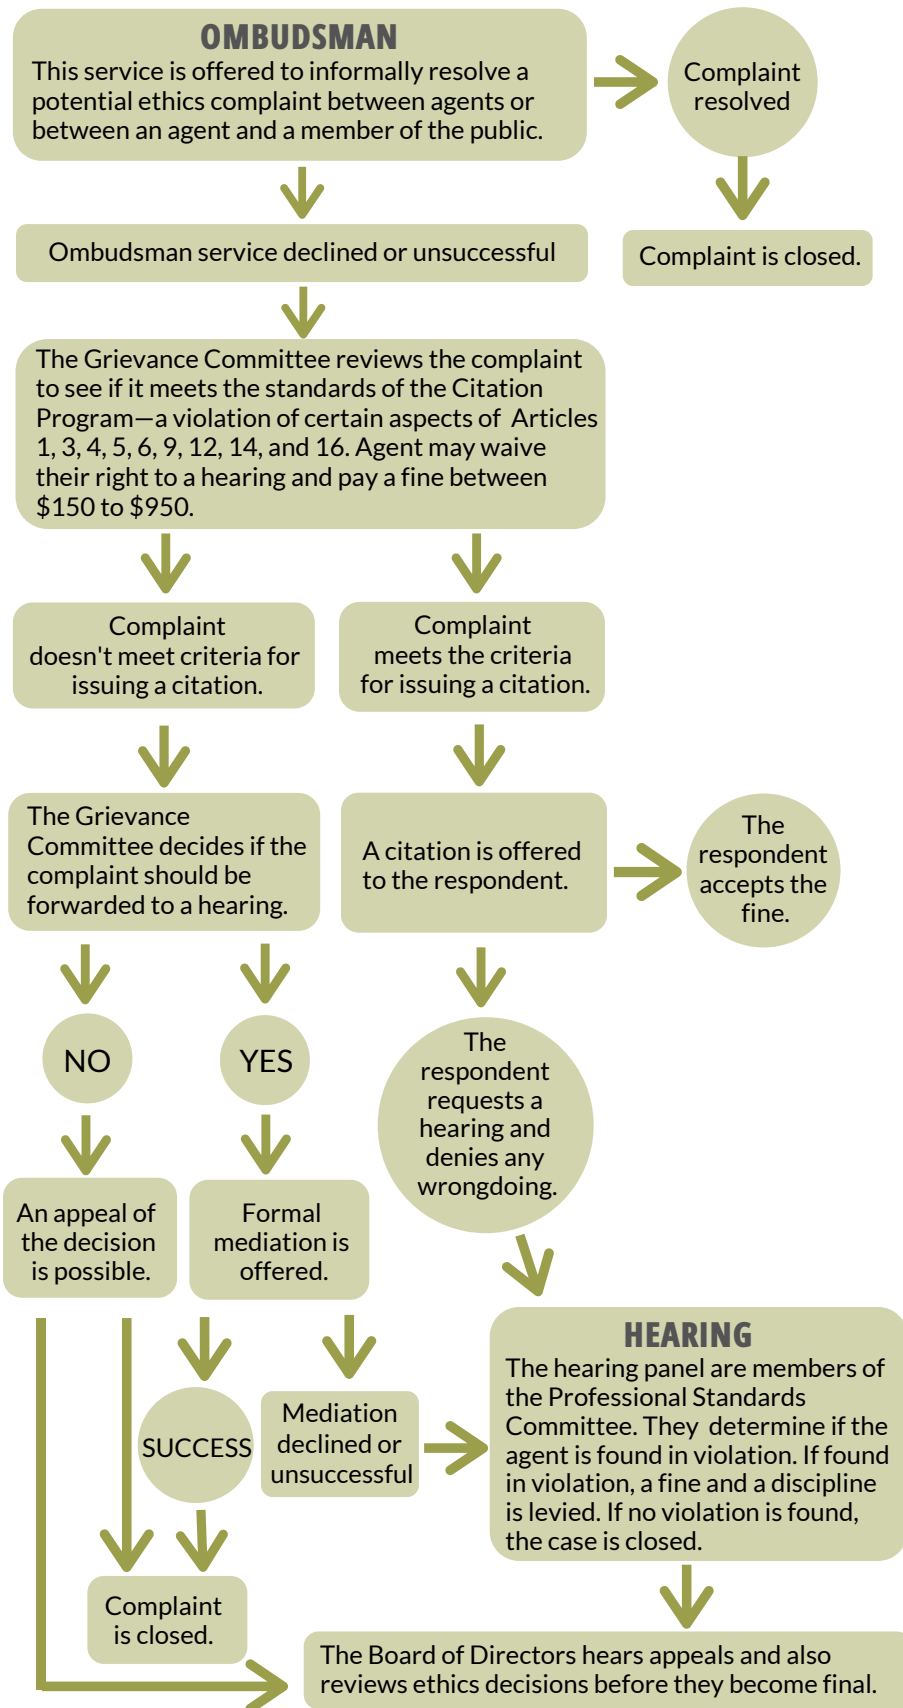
OMBUDSMAN
This service is offered to informally resolve a potential ethics complaint between agents or between an agent and a member of the public.

Complaint resolved

Complaint is closed.

Ombudsman service declined or unsuccessful

The Grievance Committee reviews the complaint to see if it meets the standards of the Citation Program—a violation of certain aspects of Articles 1, 3, 4, 5, 6, 9, 12, 14, and 16. Agent may waive their right to a hearing and pay a fine between $150 to $950.

Complaint doesn't meet criteria for issuing a citation.

Complaint meets the criteria for issuing a citation.

The Grievance Committee decides if the complaint should be forwarded to a hearing.

A citation is offered to the respondent.

The respondent accepts the fine.

NO

YES

The respondent requests a hearing and denies any wrongdoing.

An appeal of the decision is possible.

Formal mediation is offered.

HEARING
The hearing panel are members of the Professional Standards Committee. They determine if the agent is found in violation. If found in violation, a fine and a discipline is levied. If no violation is found, the case is closed.

SUCCESS

Mediation declined or unsuccessful

Complaint is closed.

The Board of Directors hears appeals and also reviews ethics decisions before they become final.